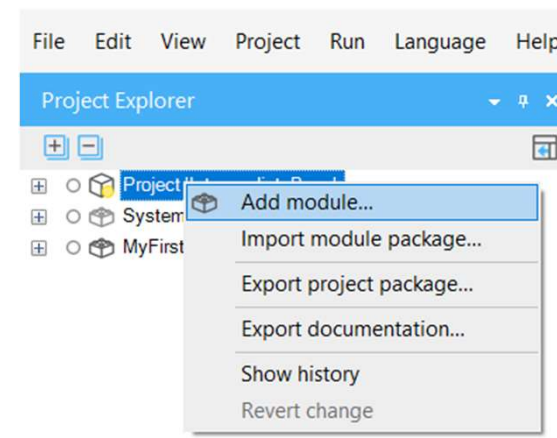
File Edit View Project Run Language Help

Project Explorer

Project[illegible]

System

MyFirst

Add module...

Import module package...

Export project package...

Export documentation...

Show history

Revert change